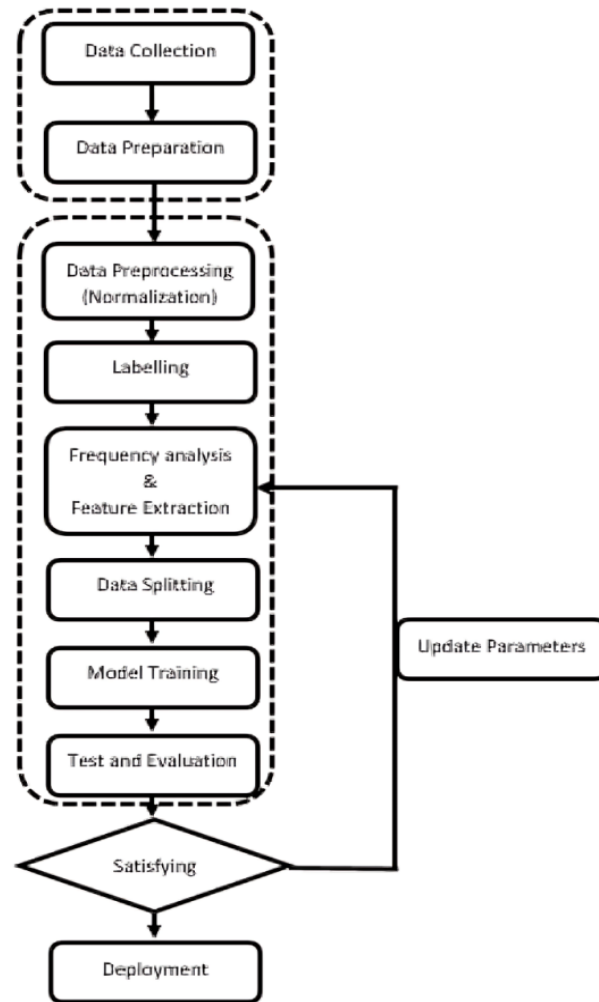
Data Collection

Data Preparation

Data Preprocessing (Normalization)

Labelling

Frequency analysis & Feature Extraction

Data Splitting

Model Training

Test and Evaluation

Update Parameters

Satisfying

Deployment